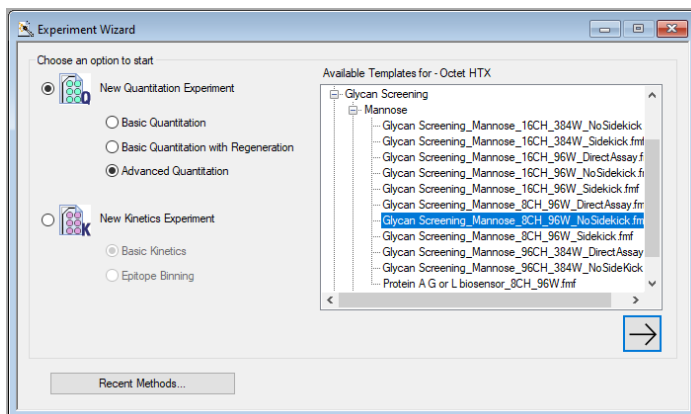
Experiment Wizard

Choose an option to start

New Quantitation Experiment

Basic Quantitation

Basic Quantitation with Regeneration

Advanced Quantitation

New Kinetics Experiment

Basic Kinetics

Epitope Binning

Available Templates for - Octet HTX

Glycan Screening

Mannose

Glycan Screening_Mannose_16CH_384W_NoSidekick

Glycan Screening_Mannose_16CH_384W_Sidekick.fmf

Glycan Screening_Mannose_16CH_96W_DirectAssay.f

Glycan Screening_Mannose_16CH_96W_NoSidekick.f

Glycan Screening_Mannose_16CH_96W_Sidekick.fmf

Glycan Screening_Mannose_8CH_96W_DirectAssay.fm

Glycan Screening_Mannose_8CH_96W_NoSidekick.fm

Glycan Screening_Mannose_8CH_96W_Sidekick.fmf

Glycan Screening_Mannose_96CH_384W_DirectAssay

Glycan Screening_Mannose_96CH_384W_NoSideKick

Protein A G or L biosensor_8CH_96W.fmf

Recent Methods...